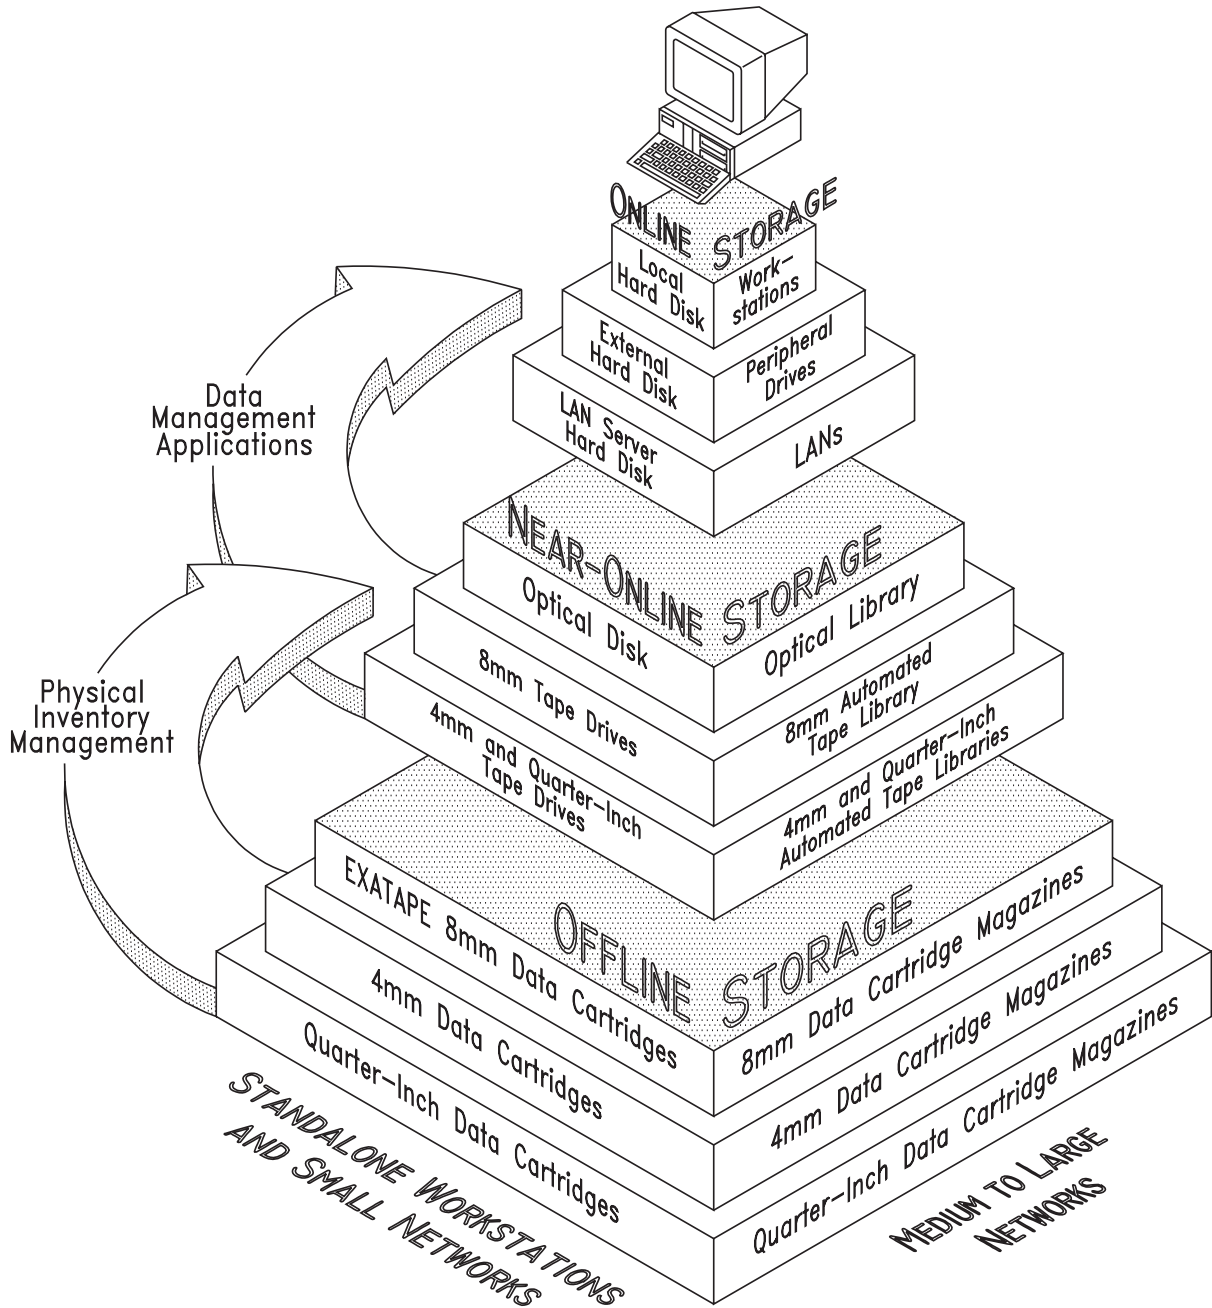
ONLINE STORAGE

Local Hard Disk

Work-stations

External Hard Disk

Peripheral Drives

LAN Server Hard Disk

LANs

Data Management Applications

NEAR-ONLINE STORAGE

Optical Disk

Optical Library

8mm Tape Drives

8mm Automated Tape Library

4mm and Quarter-Inch Tape Drives

4mm and Quarter-Inch Automated Tape Libraries

Physical Inventory Management

OFFLINE STORAGE

EXATAPE 8mm Data Cartridges

8mm Data Cartridge Magazines

4mm Data Cartridges

4mm Data Cartridge Magazines

Quarter-Inch Data Cartridges

Quarter-Inch Data Cartridge Magazines

STANDALONE WORKSTATIONS AND SMALL NETWORKS

MEDIUM TO LARGE NETWORKS